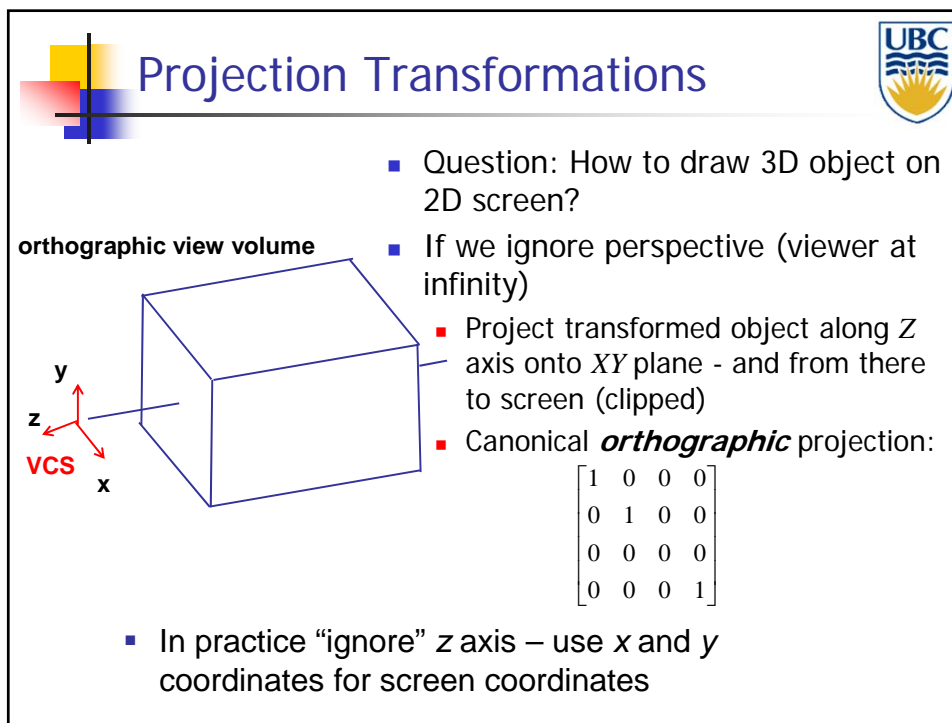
Projection Transformations

UBC

Question: How to draw 3D object on 2D screen?

If we ignore perspective (viewer at infinity)

Project transformed object along $Z$ axis onto $XY$ plane - and from there to screen (clipped)

Canonical ***orthographic*** projection:

$\begin{bmatrix} 1 & 0 & 0 & 0 \\ 0 & 1 & 0 & 0 \\ 0 & 0 & 0 & 0 \\ 0 & 0 & 0 & 1 \end{bmatrix}$

orthographic view volume

y

z

VCS

x

In practice “ignore” *z* axis – use *x* and *y* coordinates for screen coordinates